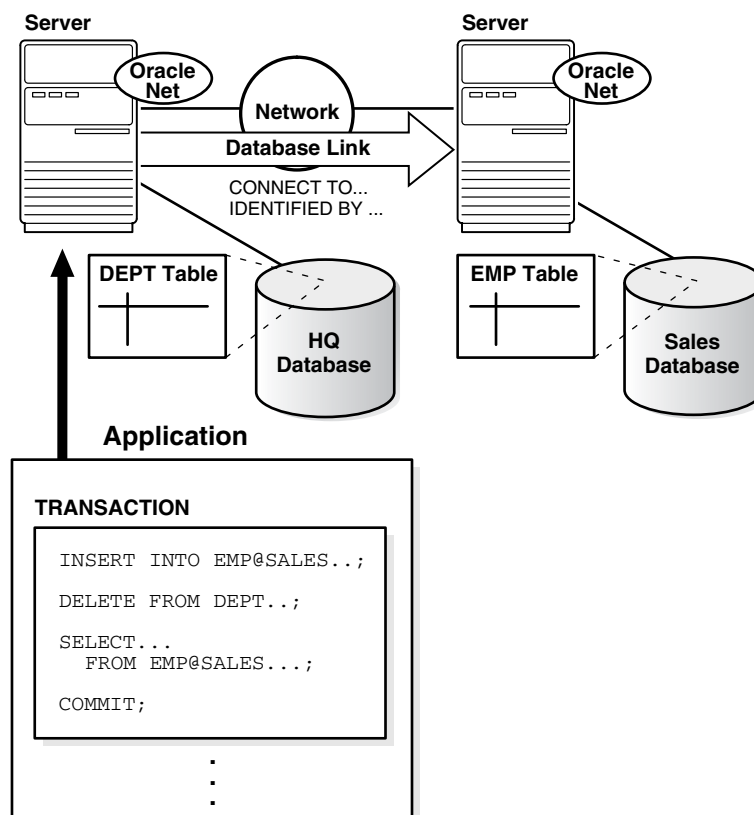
Server

Oracle Net

Network

Database Link

CONNECT TO...
IDENTIFIED BY ...

Server

Oracle Net

DEPT Table

HQ Database

EMP Table

Sales Database

Application

TRANSACTION

INSERT INTO EMP@SALES..;

DELETE FROM DEPT..;

SELECT...
FROM EMP@SALES...;

COMMIT;

.
.
.